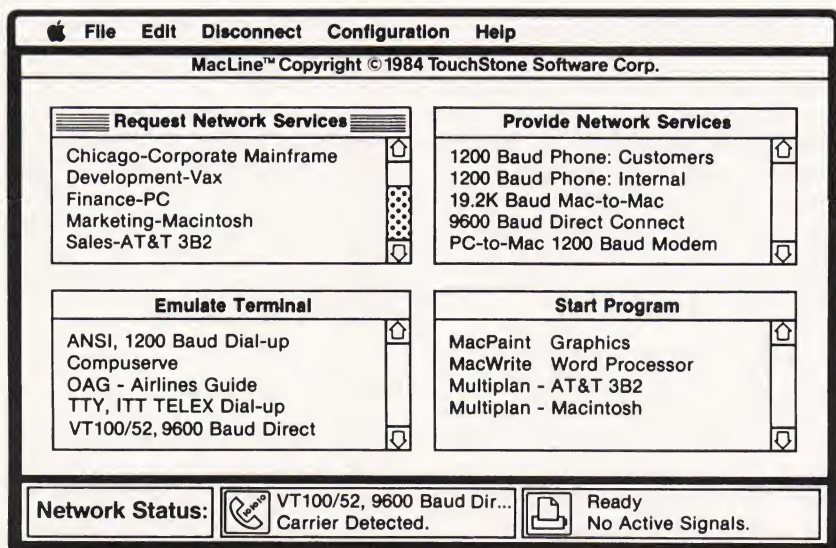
File Edit Disconnect Configuration Help

MacLine™ Copyright © 1984 TouchStone Software Corp.

Request Network Services

Chicago-Corporate Mainframe
Development-Vax
Finance-PC
Marketing-Macintosh
Sales-AT&T 3B2

Provide Network Services

1200 Baud Phone: Customers
1200 Baud Phone: Internal
19.2K Baud Mac-to-Mac
9600 Baud Direct Connect
PC-to-Mac 1200 Baud Modem

Emulate Terminal

ANSI, 1200 Baud Dial-up
Compuserve
OAG - Airlines Guide
TTY, ITT TELEX Dial-up
VT100/52, 9600 Baud Direct

Start Program

MacPaint Graphics
MacWrite Word Processor
Multiplan - AT&T 3B2
Multiplan - Macintosh

Network Status:

VT100/52, 9600 Baud Dir...
Carrier Detected.

Ready
No Active Signals.